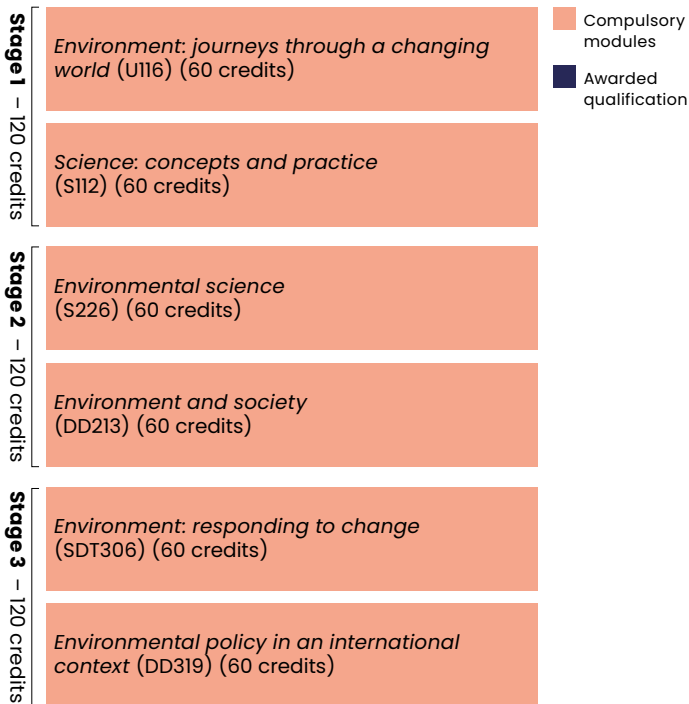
Stage 1 – 120 credits

*Environment: journeys through a changing world* (U116) (60 credits)

*Science: concepts and practice* (S112) (60 credits)

Stage 2 – 120 credits

*Environmental science* (S226) (60 credits)

*Environment and society* (DD213) (60 credits)

Stage 3 – 120 credits

*Environment: responding to change* (SDT306) (60 credits)

*Environmental policy in an international context* (DD319) (60 credits)

Compulsory modules

Awarded qualification